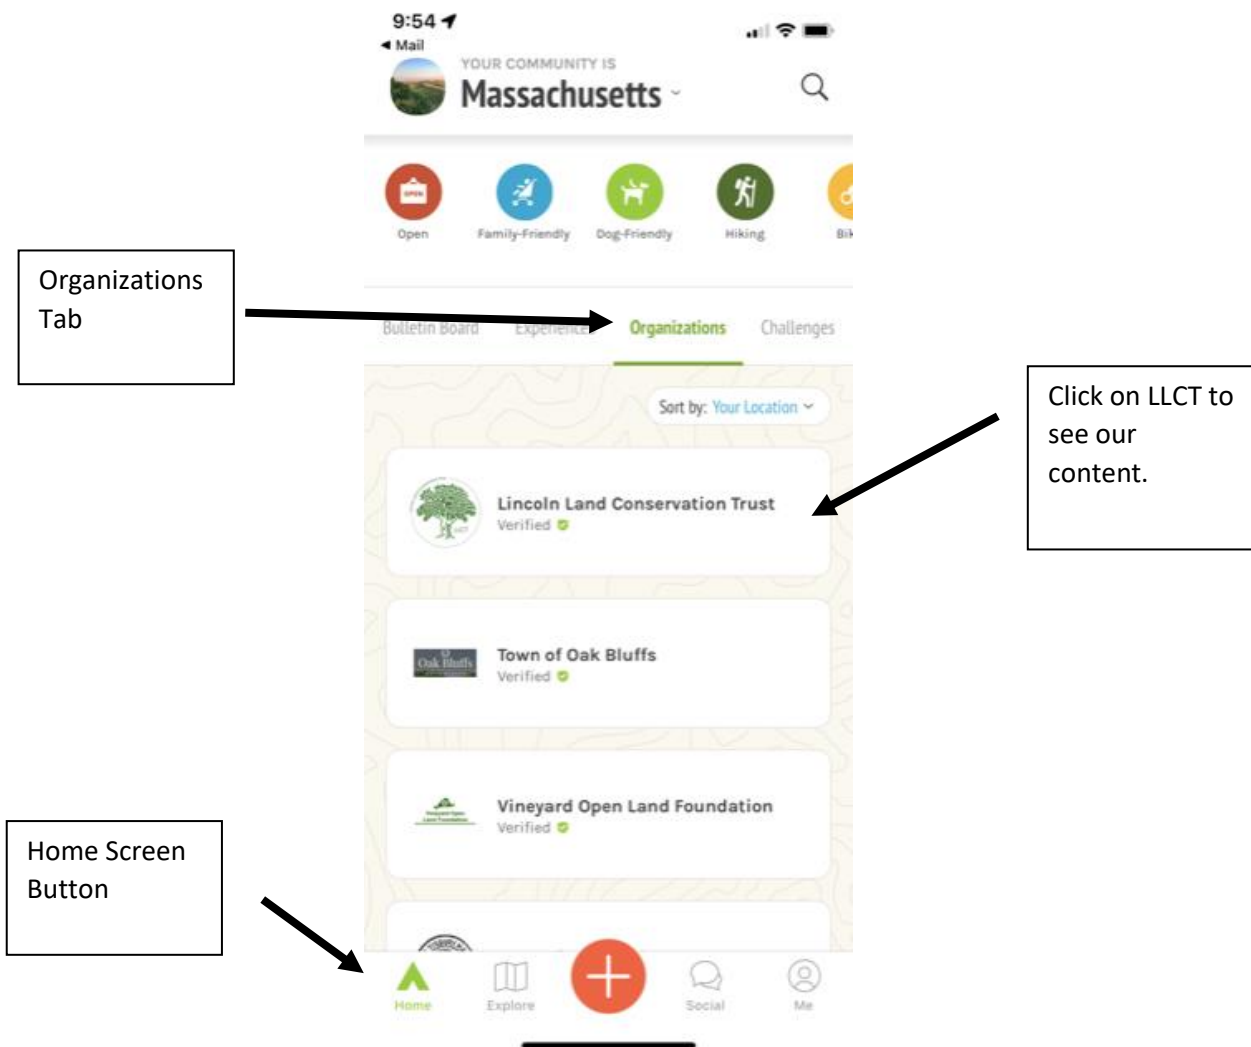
9:54

◀ Mail

YOUR COMMUNITY IS

Massachusetts

Open

Family-Friendly

Dog-Friendly

Hiking

Bik

Organizations Tab

Bulletin Board

Experiences

Organizations

Challenges

Sort by: Your Location

Click on LLCT to see our content.

Lincoln Land Conservation Trust

Verified

Town of Oak Bluffs

Verified

Vineyard Open Land Foundation

Verified

Home Screen Button

Home

Explore

Social

Me